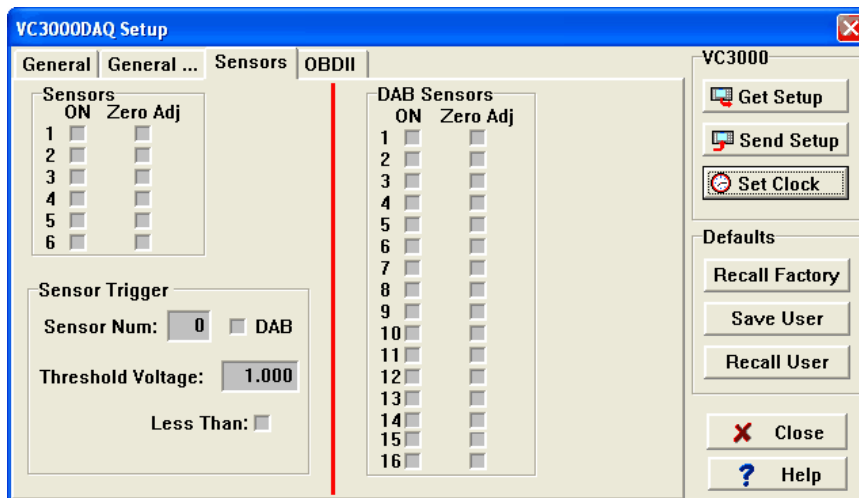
VC3000DAQ Setup

General | General ... | Sensors | OBDII

Sensors
ON Zero Adj
1
2
3
4
5
6

Sensor Trigger
Sensor Num: 0 DAB
Threshold Voltage: 1.000
Less Than:

DAB Sensors
ON Zero Adj
1
2
3
4
5
6
7
8
9
10
11
12
13
14
15
16

VC3000
Get Setup
Send Setup
Set Clock

Defaults
Recall Factory
Save User
Recall User

Close
Help